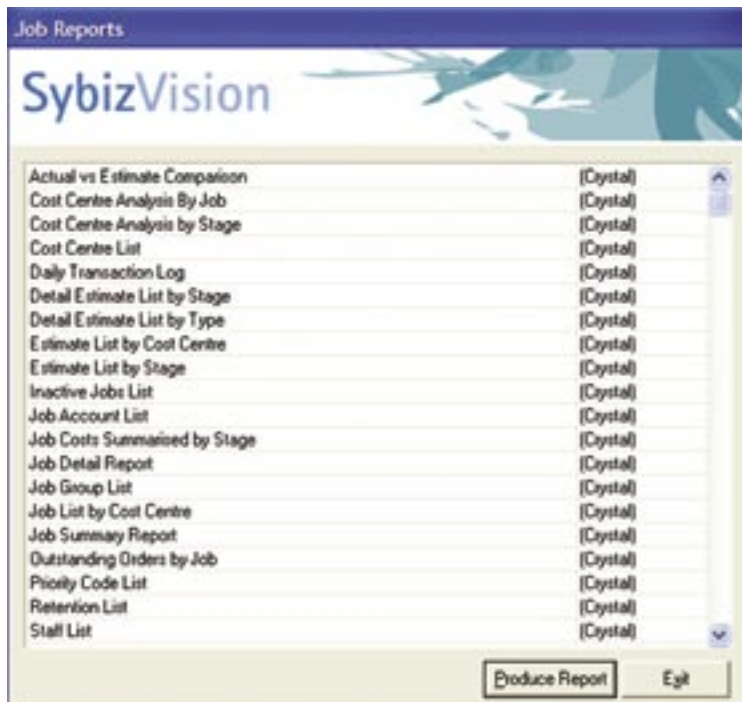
Job Reports

SybizVision

| | |
|---|---|
| Actual vs Estimate Comparison | (Crystal) |
| Cost Centre Analysis By Job | (Crystal) |
| Cost Centre Analysis by Stage | (Crystal) |
| Cost Centre List | (Crystal) |
| Daily Transaction Log | (Crystal) |
| Detail Estimate List by Stage | (Crystal) |
| Detail Estimate List by Type | (Crystal) |
| Estimate List by Cost Centre | (Crystal) |
| Estimate List by Stage | (Crystal) |
| Inactive Jobs List | (Crystal) |
| Job Account List | (Crystal) |
| Job Costs Summarised by Stage | (Crystal) |
| Job Detail Report | (Crystal) |
| Job Group List | (Crystal) |
| Job List by Cost Centre | (Crystal) |
| Job Summary Report | (Crystal) |
| Outstanding Orders by Job | (Crystal) |
| Priority Code List | (Crystal) |
| Retention List | (Crystal) |
| Staff List | (Crystal) |

Produce Report
Exit